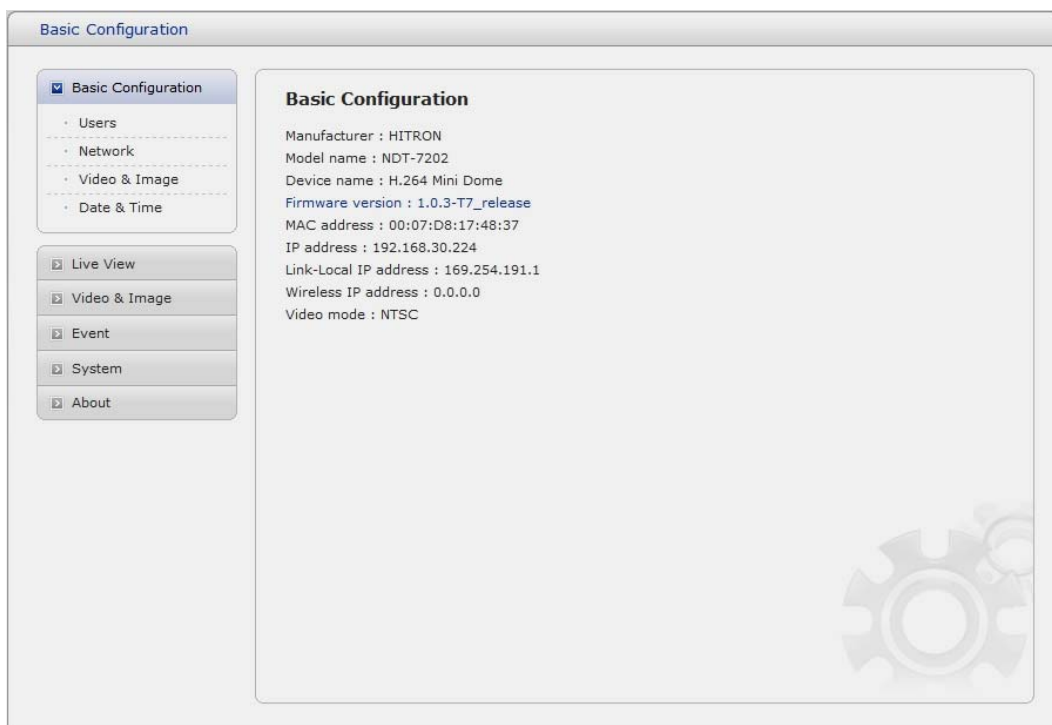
Basic Configuration

Basic Configuration
Users
Network
Video & Image
Date & Time

Live View
Video & Image
Event
System
About

Basic Configuration

Manufacturer : HITRON
Model name : NDT-7202
Device name : H.264 Mini Dome
Firmware version : 1.0.3-T7_release
MAC address : 00:07:D8:17:48:37
IP address : 192.168.30.224
Link-Local IP address : 169.254.191.1
Wireless IP address : 0.0.0.0
Video mode : NTSC